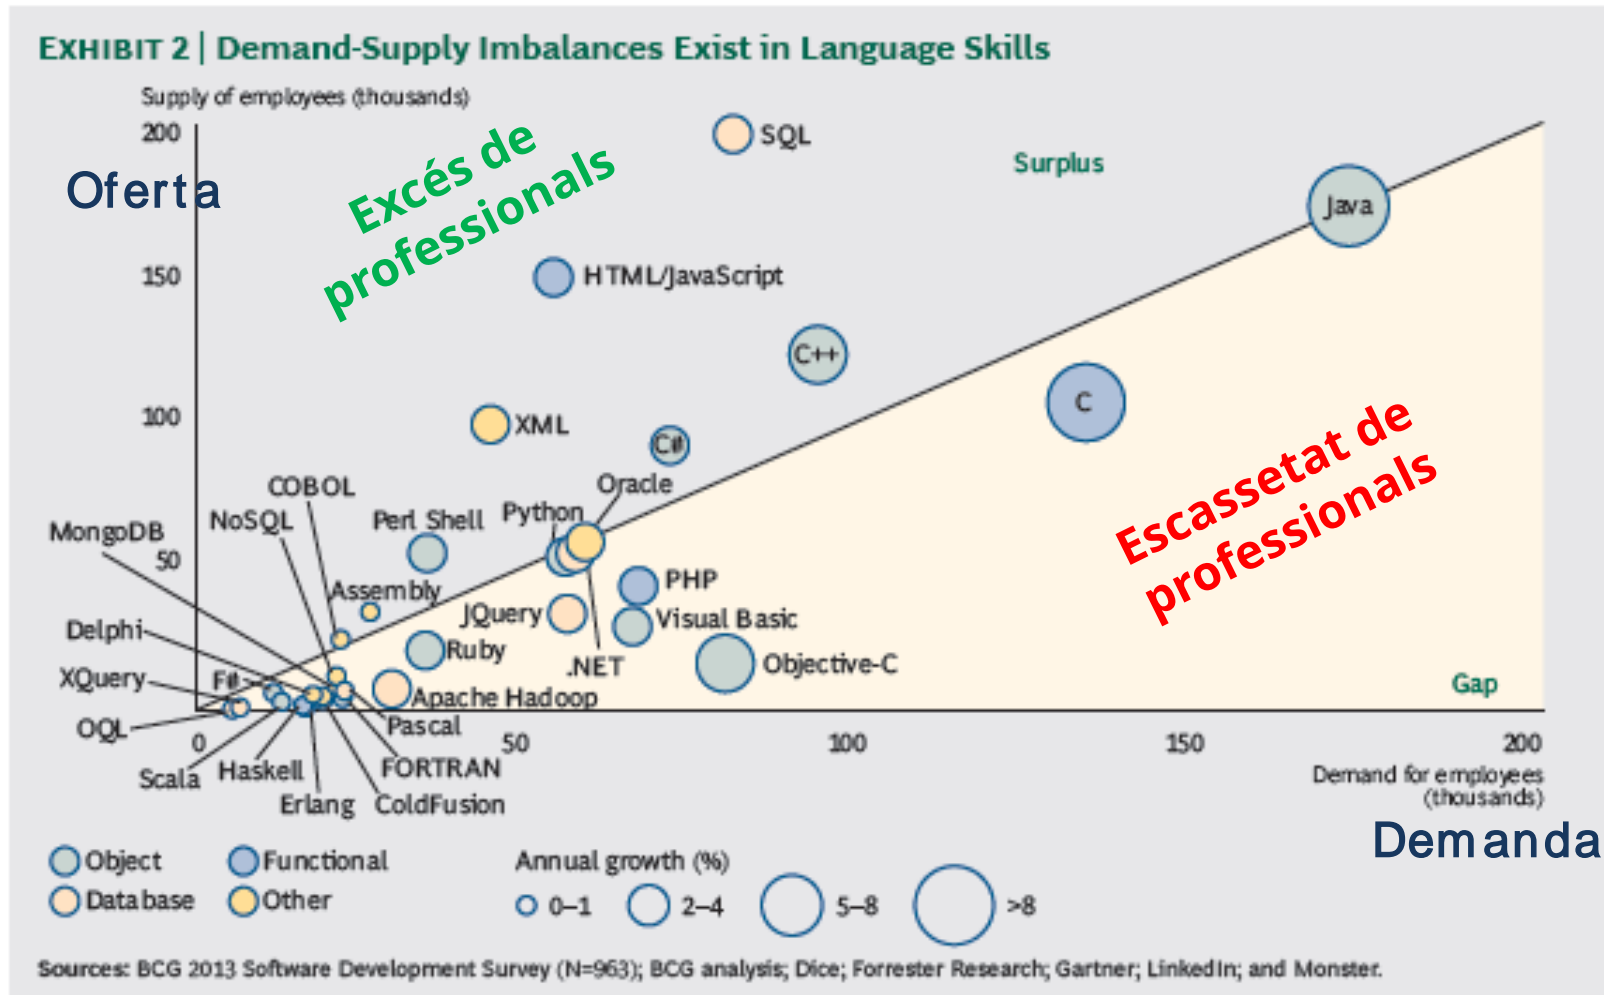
EXHIBIT 2 | Demand-Supply Imbalances Exist in Language Skills

Supply of employees (thousands)

Oferta

Excés de professionals

200
150
100
50
0

SQL
Surplus
Java
HTML/JavaScript
C++
C
XML
C#
Oracle
COBOL
Perl Shell
Python
MongoDB
NoSQL
PHP
Assembly
JQuery
Visual Basic
Delphi
Ruby
.NET
Objective-C
XQuery
F#
Apache Hadoop
OQL
Pascal
Scala
Haskell
FORTRAN
Erlang
ColdFusion
Gap

Escassetat de professionals

50
100
150
200

Demand for employees (thousands)

Demanda

Object
Functional
Database
Other

Annual growth (%)
0–1
2–4
5–8
>8

Sources: BCG 2013 Software Development Survey (N=963); BCG analysis; Dice; Forrester Research; Gartner; LinkedIn; and Monster.